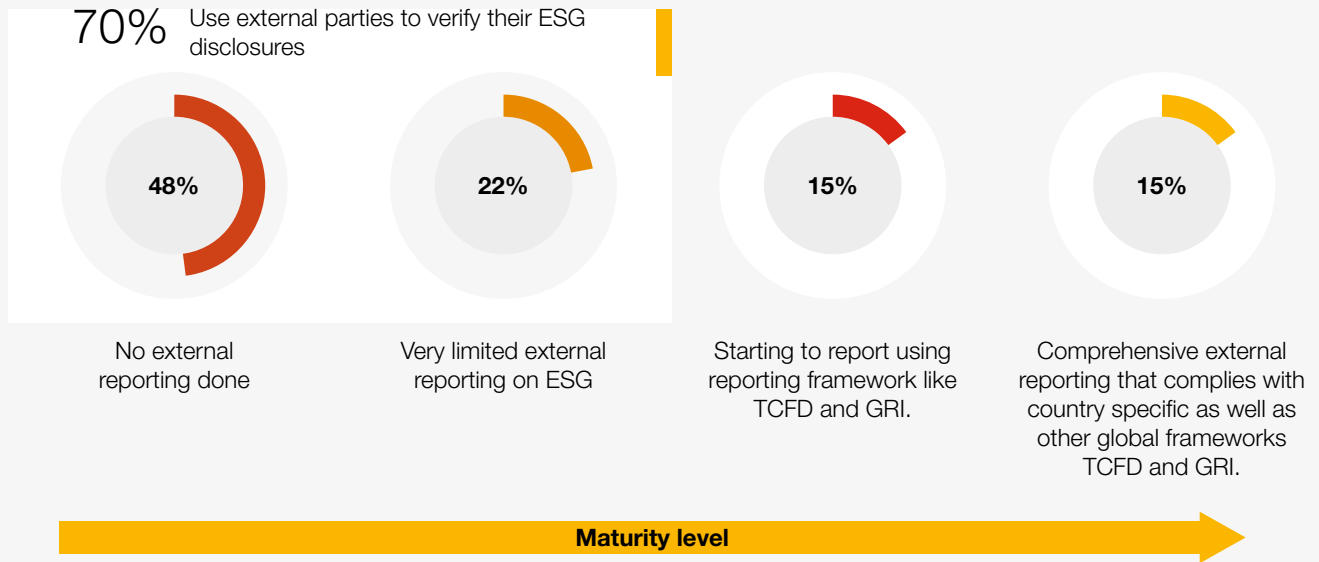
70% Use external parties to verify their ESG disclosures

48%

22%

15%

15%

No external reporting done

Very limited external reporting on ESG

Starting to report using reporting framework like TCFD and GRI.

Comprehensive external reporting that complies with country specific as well as other global frameworks TCFD and GRI.

Maturity level